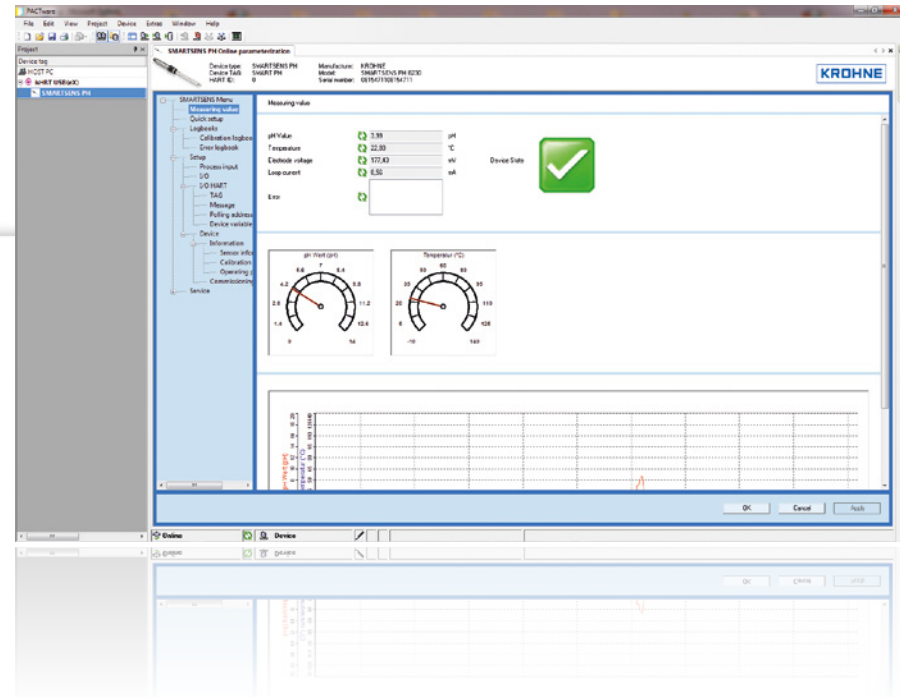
PACTware

File Edit View Project Device Extras Window Help

Project

Device tag

HOST PC

HART USB(x)

SMARTSENS PH

SMARTSENS PH Online parameterization

Device type: SMARTSENS PH
Device TaG: SMART PH
HART ID: 0

Manufacturer: KROHNE
Model: SMARTSENS PH 8230
Serial number: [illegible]

KROHNE

SMARTSENS Menu
Measuring value
Quick setup
Logbooks
Calibration logbook
Error logbook
Setup
Process input
I/O
I/O HART
TAG
Message
Polling address
Device variable
Device
Information
Sensor info
Calibration
Operating
Commissioning
Service

Measuring value

pH Value 3.99 pH
Temperature 22.80 °C
Electrode voltage 177.43 mV
Loop current 6.56 mA

Device State

Error

pH Wert (pH)
0 1.4 2.8 4.2 5.6 7 8.4 9.8 11.2 12.6 14

Temperatur (°C)
-10 5 20 35 50 65 80 95 110 125 140

pH Wert (pH)
Temperatur (°C)

OK Cancel Apply

Online

Device